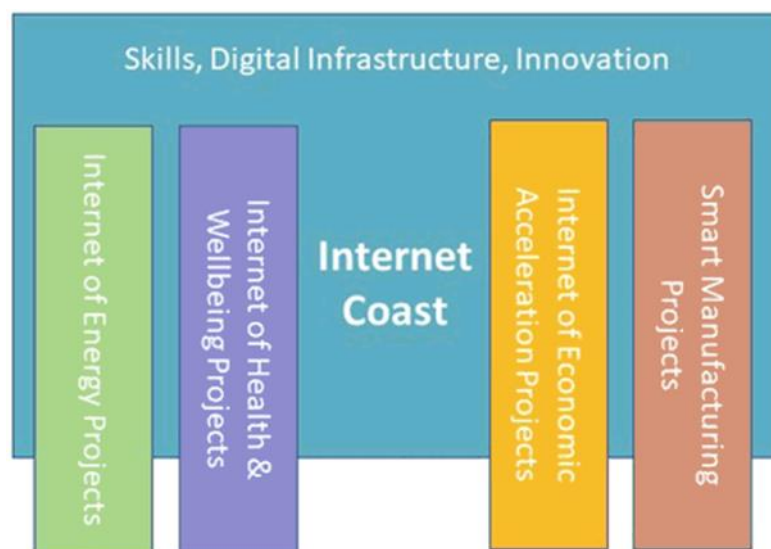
Skills, Digital Infrastructure, Innovation

Internet of Energy Projects

Internet of Health & Wellbeing Projects

Internet Coast

Internet of Economic Acceleration Projects

Smart Manufacturing Projects